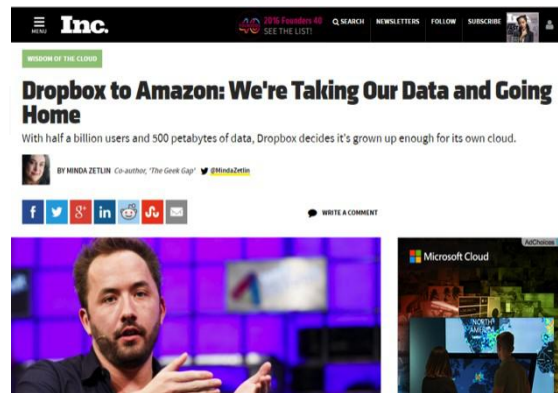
MENU Inc.

40 2016 Founders 40 SEE THE LIST!

SEARCH NEWSLETTERS FOLLOW SUBSCRIBE

WISDOM OF THE CLOUD

Dropbox to Amazon: We're Taking Our Data and Going Home

With half a billion users and 500 petabytes of data, Dropbox decides it's grown up enough for its own cloud.

BY MINDA ZETLIN Co-author, 'The Geek Gap' @MindaZetlin

WRITE A COMMENT

AdChoices

Microsoft Cloud

NORTH AMER